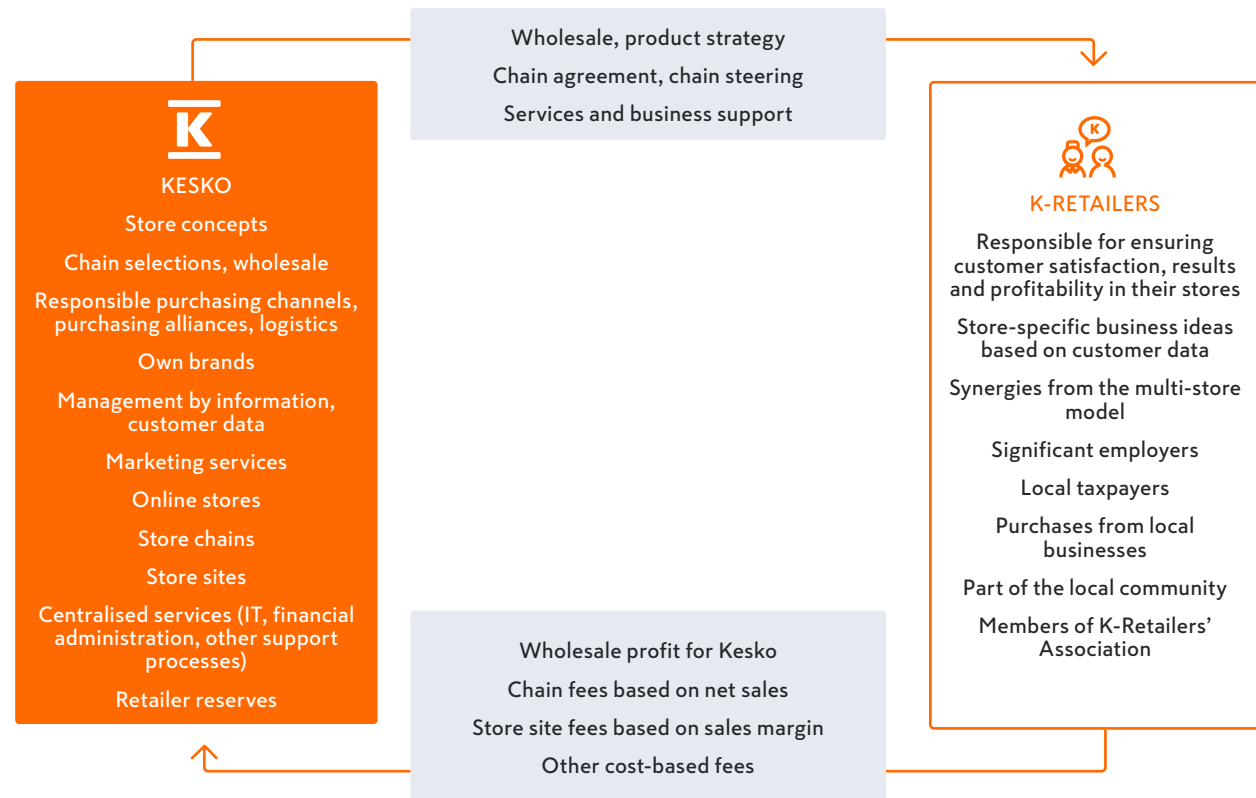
Wholesale, product strategy
Chain agreement, chain steering
Services and business support

K

KESKO

Store concepts

Chain selections, wholesale

Responsible purchasing channels, purchasing alliances, logistics

Own brands

Management by information, customer data

Marketing services

Online stores

Store chains

Store sites

Centralised services (IT, financial administration, other support processes)

Retailer reserves

K

K-RETAILERS

Responsible for ensuring customer satisfaction, results and profitability in their stores

Store-specific business ideas based on customer data

Synergies from the multi-store model

Significant employers

Local taxpayers

Purchases from local businesses

Part of the local community

Members of K-Retailers' Association

Wholesale profit for Kesko
Chain fees based on net sales
Store site fees based on sales margin
Other cost-based fees